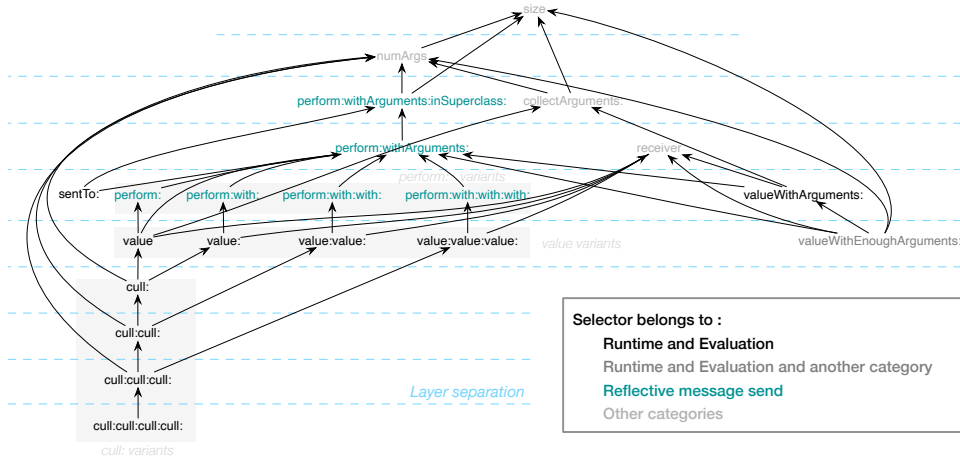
size

numArgs

perform:withArguments:inSuperclass:

collectArguments:

perform:withArguments:

receiver

perform: variants

sentTo:

perform:

perform:with:

perform:with:with:

perform:with:with:with:

valueWithArguments:

value

value:

value:value:

value:value:value:

value variants

valueWithEnoughArguments:

cull:

cull:cull:

cull:cull:cull:

cull:cull:cull:cull:

cull: variants

Layer separation

Selector belongs to :

Runtime and Evaluation

Runtime and Evaluation and another category

Reflective message send

Other categories